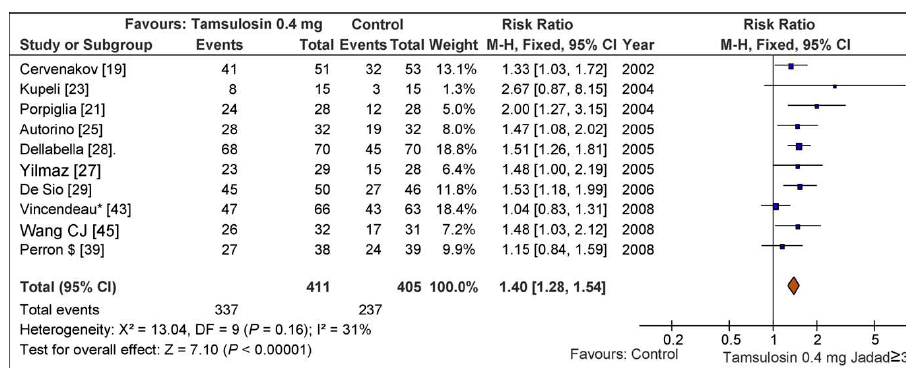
| Study or Subgroup | Favours: Tamsulosin 0.4 mg Events | Total | Control Events | Total | Weight | Risk Ratio M-H, Fixed, 95% CI | Year | Risk Ratio M-H, Fixed, 95% CI |
|---|---|---|---|---|---|---|---|---|
| Cervenakov [19] | 41 | 51 | 32 | 53 | 13.1% | 1.33 [1.03, 1.72] | 2002 | |
| Kupeli [23] | 8 | 15 | 3 | 15 | 1.3% | 2.67 [0.87, 8.15] | 2004 | |
| Porpiglia [21] | 24 | 28 | 12 | 28 | 5.0% | 2.00 [1.27, 3.15] | 2004 | |
| Autorino [25] | 28 | 32 | 19 | 32 | 8.0% | 1.47 [1.08, 2.02] | 2005 | |
| Dellabella [28]. | 68 | 70 | 45 | 70 | 18.8% | 1.51 [1.26, 1.81] | 2005 | |
| Yilmaz [27] | 23 | 29 | 15 | 28 | 6.4% | 1.48 [1.00, 2.19] | 2005 | |
| De Sio [29] | 45 | 50 | 27 | 46 | 11.8% | 1.53 [1.18, 1.99] | 2006 | |
| Vincendeau* [43] | 47 | 66 | 43 | 63 | 18.4% | 1.04 [0.83, 1.31] | 2008 | |
| Wang CJ [45] | 26 | 32 | 17 | 31 | 7.2% | 1.48 [1.03, 2.12] | 2008 | |
| Perron $ [39] | 27 | 38 | 24 | 39 | 9.9% | 1.15 [0.84, 1.59] | 2008 | |
| **Total (95% CI)** | | **411** | | **405** | **100.0%** | **1.40 [1.28, 1.54]** | | |
| Total events | 337 | | 237 | | | | | |

Heterogeneity: X² = 13.04, DF = 9 (P = 0.16); I² = 31%
Test for overall effect: Z = 7.10 (P < 0.00001)

0.2 0.5 1 2 5
Favours: Control Tamsulosin 0.4 mg Jadad≥3